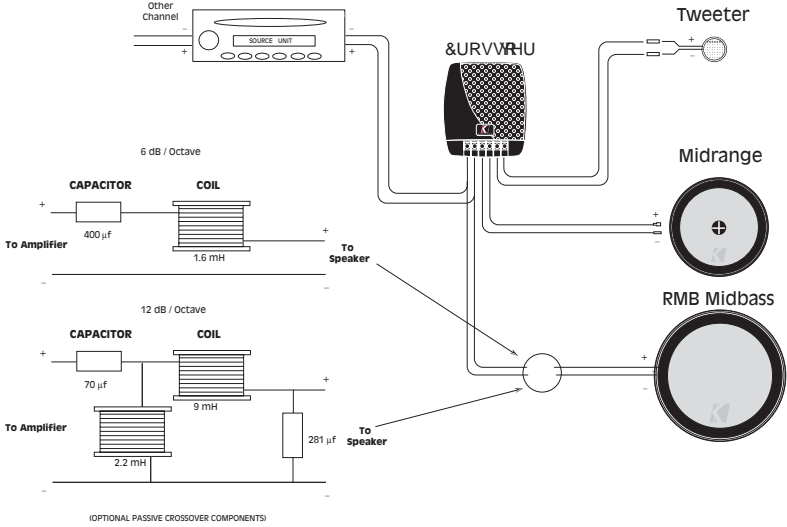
Other Channel

–

+

SOURCE UNIT

–

+

&URVVRYHU

Tweeter

+

–

6 dB / Octave

Midrange

CAPACITOR

COIL

+

400 $\mu$f

+

–

+

To Amplifier

1.6 mH

To Speaker

–

–

12 dB / Octave

RMB Midbass

CAPACITOR

COIL

+

70 $\mu$f

+

+

–

9 mH

To Amplifier

281 $\mu$f

To Speaker

2.2 mH

–

–

(OPTIONAL PASSIVE CROSSOVER COMPONENTS)